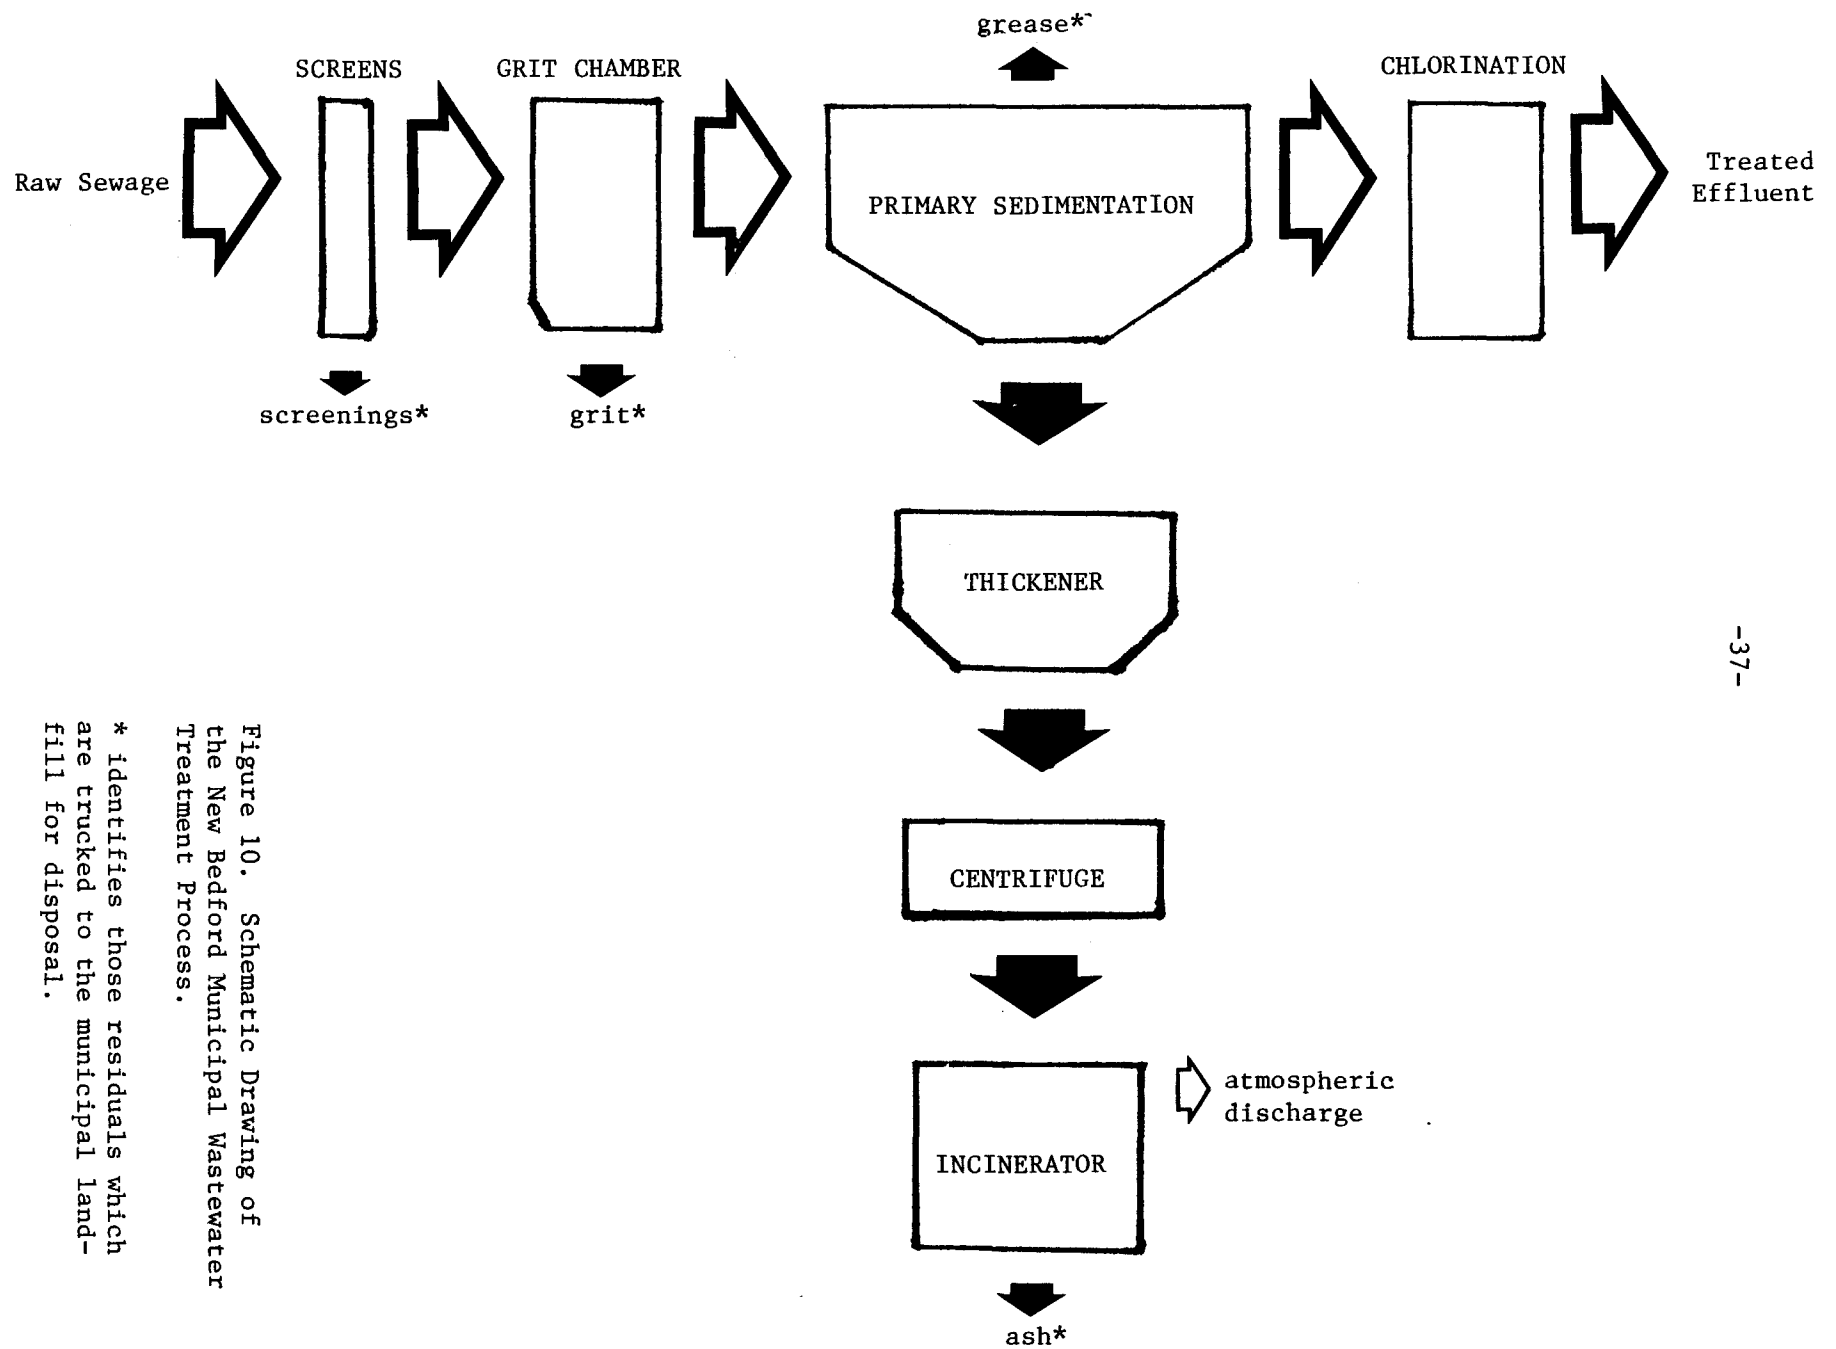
grease*

SCREENS

GRIT CHAMBER

CHLORINATION

Raw Sewage

PRIMARY SEDIMENTATION

Treated Effluent

screenings*

grit*

THICKENER

CENTRIFUGE

INCINERATOR

atmospheric discharge

ash*

Figure 10. Schematic Drawing of the New Bedford Municipal Wastewater Treatment Process.

* identifies those residuals which are trucked to the municipal landfill for disposal.

-37-